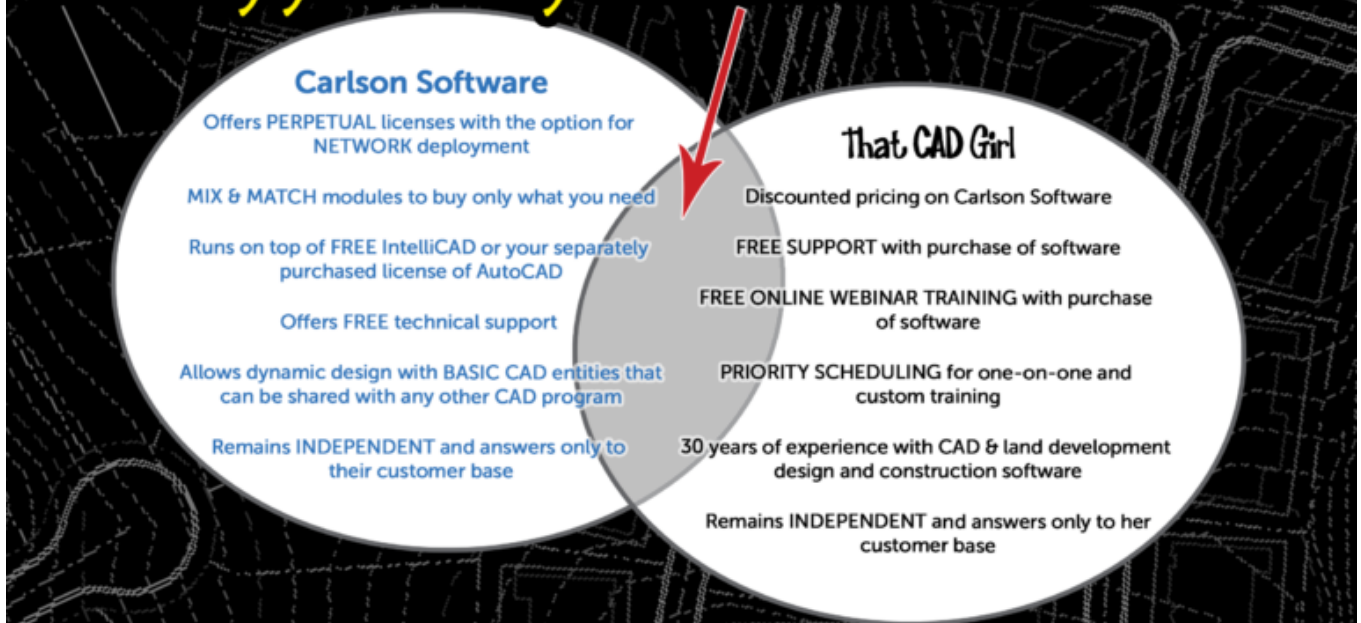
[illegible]

Carlson Software

Offers PERPETUAL licenses with the option for NETWORK deployment

MIX & MATCH modules to buy only what you need

Runs on top of FREE IntelliCAD or your separately purchased license of AutoCAD

Offers FREE technical support

Allows dynamic design with BASIC CAD entities that can be shared with any other CAD program

Remains INDEPENDENT and answers only to their customer base

That CAD Girl

Discounted pricing on Carlson Software

FREE SUPPORT with purchase of software

FREE ONLINE WEBINAR TRAINING with purchase of software

PRIORITY SCHEDULING for one-on-one and custom training

30 years of experience with CAD & land development design and construction software

Remains INDEPENDENT and answers only to her customer base